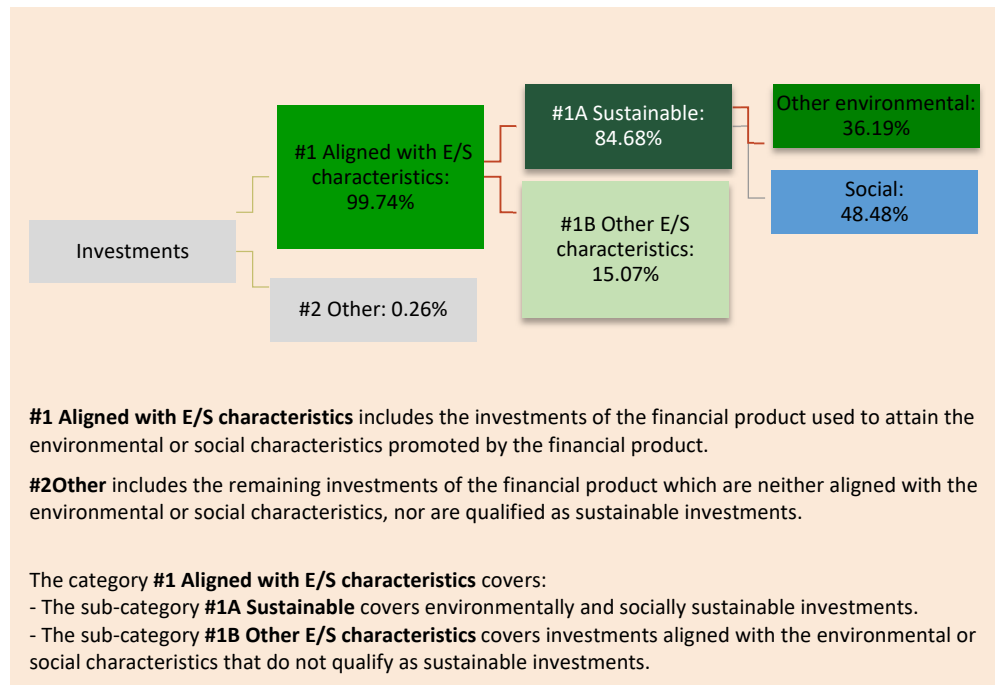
Investments

#1 Aligned with E/S characteristics: 99.74%

#2 Other: 0.26%

#1A Sustainable: 84.68%

#1B Other E/S characteristics: 15.07%

Other environmental: 36.19%

Social: 48.48%

**#1 Aligned with E/S characteristics** includes the investments of the financial product used to attain the environmental or social characteristics promoted by the financial product.

**#2Other** includes the remaining investments of the financial product which are neither aligned with the environmental or social characteristics, nor are qualified as sustainable investments.

The category **#1 Aligned with E/S characteristics** covers:
- The sub-category **#1A Sustainable** covers environmentally and socially sustainable investments.
- The sub-category **#1B Other E/S characteristics** covers investments aligned with the environmental or social characteristics that do not qualify as sustainable investments.